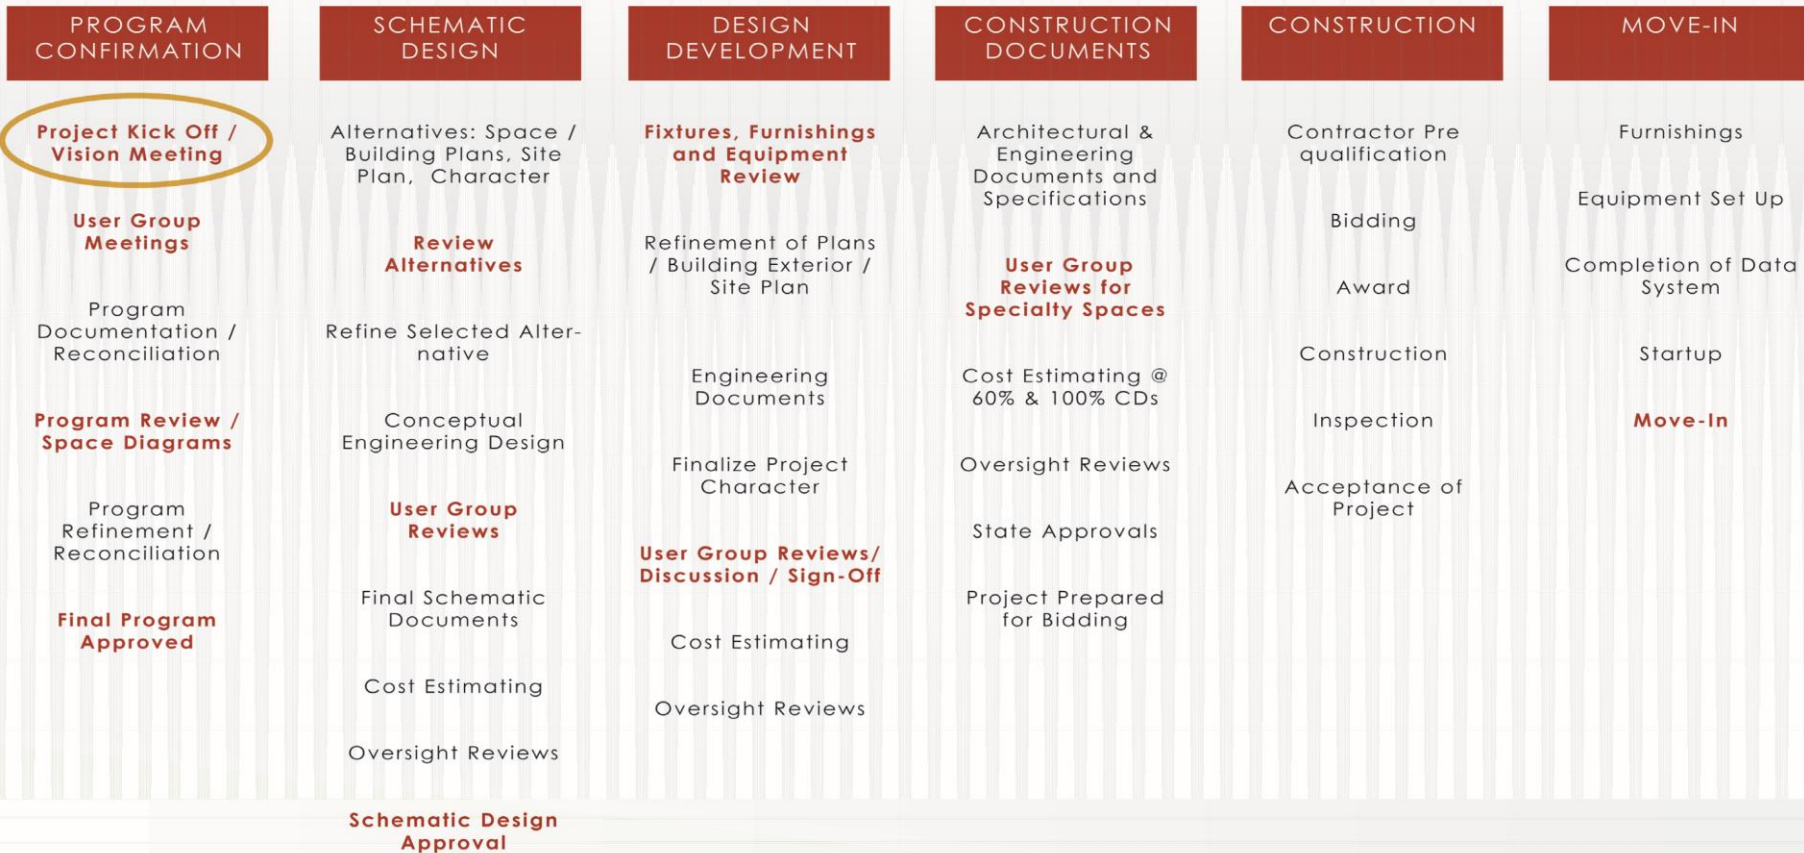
PROGRAM CONFIRMATION

Project Kick Off / Vision Meeting

User Group Meetings

Program Documentation / Reconciliation

Program Review / Space Diagrams

Program Refinement / Reconciliation

Final Program Approved

SCHEMATIC DESIGN

Alternatives: Space / Building Plans, Site Plan, Character

Review Alternatives

Refine Selected Alternative

Conceptual Engineering Design

User Group Reviews

Final Schematic Documents

Cost Estimating

Oversight Reviews

Schematic Design Approval

DESIGN DEVELOPMENT

Fixtures, Furnishings and Equipment Review

Refinement of Plans / Building Exterior / Site Plan

Engineering Documents

Finalize Project Character

User Group Reviews/ Discussion / Sign-Off

Cost Estimating

Oversight Reviews

CONSTRUCTION DOCUMENTS

Architectural & Engineering Documents and Specifications

User Group Reviews for Specialty Spaces

Cost Estimating @ 60% & 100% CDs

Oversight Reviews

State Approvals

Project Prepared for Bidding

CONSTRUCTION

Contractor Pre qualification

Bidding

Award

Construction

Inspection

Acceptance of Project

MOVE-IN

Furnishings

Equipment Set Up

Completion of Data System

Startup

Move-In